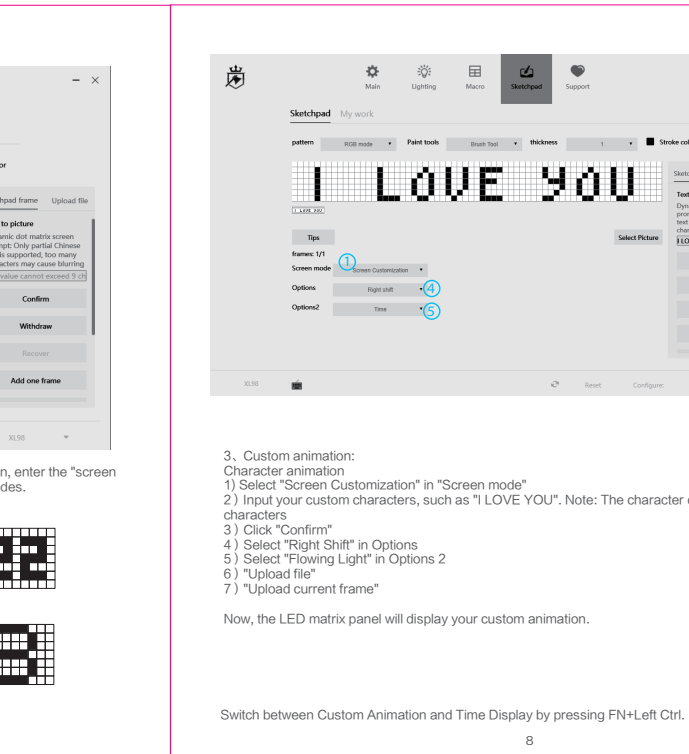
– ×

or

hpad frame Upload file

to picture
amic dot matrix screen
mpt: Only partial Chinese
is supported, too many
acters may cause blurring
value cannot exceed 9 ch

Confirm

Withdraw

Recover

Add one frame

XL98

n, enter the "screen
des.

Main Lighting Macro Sketchpad Support

Sketchpad My work

pattern RGB mode Paint tools Brush Tool thickness 1 Stroke co

I LOVE YOU

I LOVE YOU

Sketc
Text
Dyn
pron
text
char
I LO

Tips Select Picture

frames: 1/1

Screen mode ① Screen Customization

Options Right shift ④

Options2 Time ⑤

XL98 Reset Configure

3、Custom animation:
Character animation
1) Select "Screen Customization" in "Screen mode"
2）Input your custom characters, such as "I LOVE YOU". Note: The character c
characters
3）Click "Confirm"
4）Select "Right Shift" in Options
5）Select "Flowing Light" in Options 2
6）"Upload file"
7）"Upload current frame"

Now, the LED matrix panel will display your custom animation.

Switch between Custom Animation and Time Display by pressing FN+Left Ctrl.

8